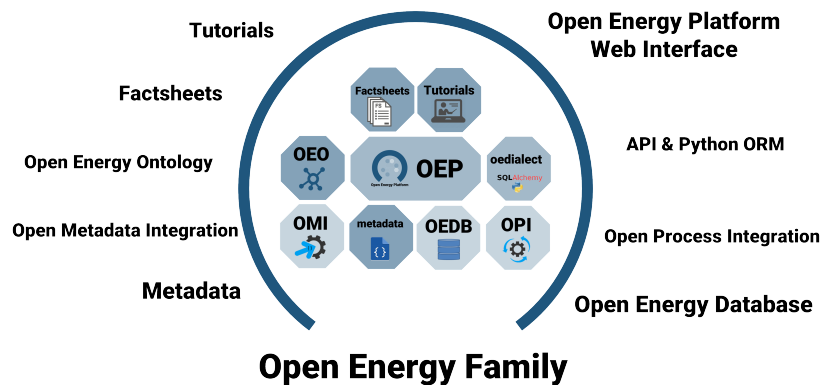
Tutorials

Open Energy Platform
Web Interface

Factsheets

Factsheets

Tutorials

OEO

OEP

Open Energy Platform

oedialect

SQLAlchemy

Open Energy Ontology

API & Python ORM

OMI

metadata

OEDB

OPI

Open Metadata Integration

Open Process Integration

Metadata

Open Energy Database

Open Energy Family